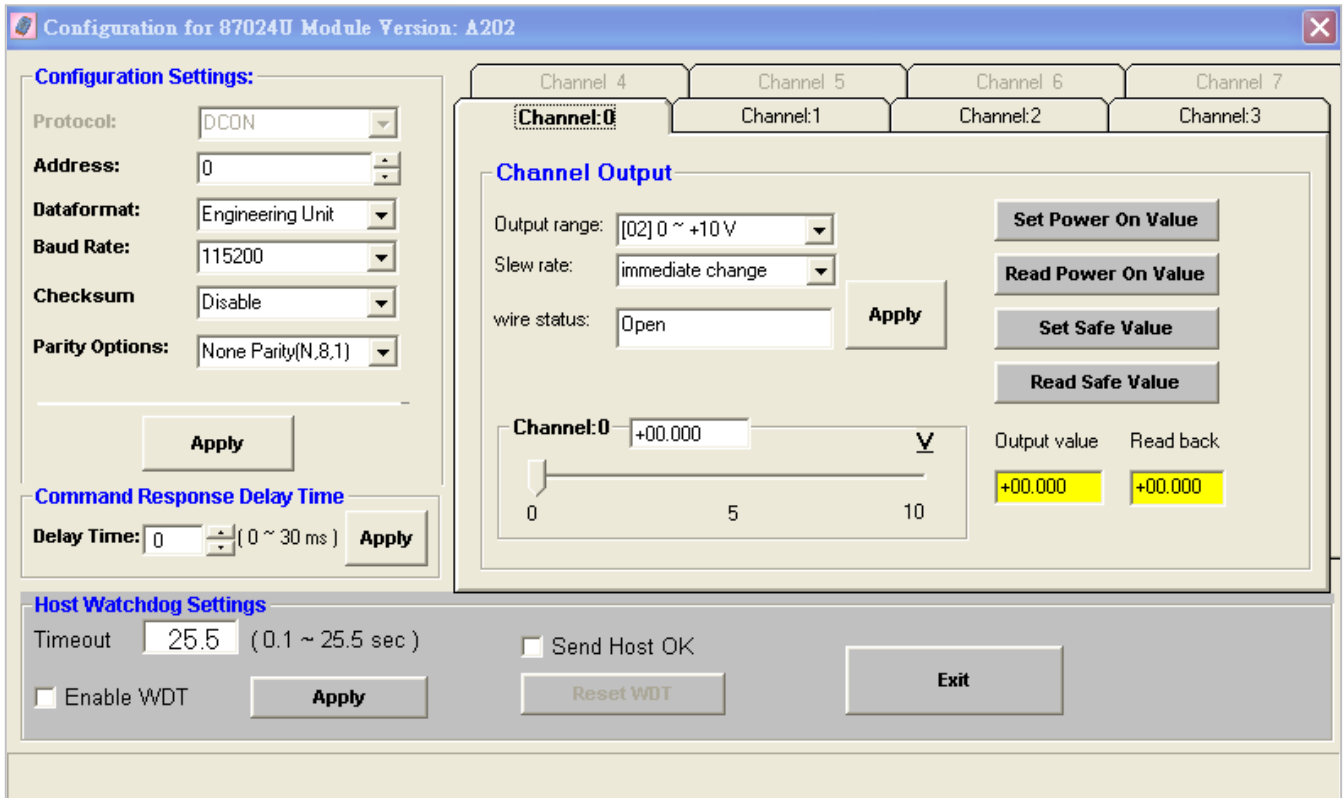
Configuration for 87024U Module Version: A202

Configuration Settings:

Protocol: DCON

Address: 0

Dataformat: Engineering Unit

Baud Rate: 115200

Checksum Disable

Parity Options: None Parity(N,8,1)

Apply

Command Response Delay Time

Delay Time: 0 ( 0 ~ 30 ms ) Apply

Channel 4 Channel 5 Channel 6 Channel 7

Channel:0 Channel:1 Channel:2 Channel:3

Channel Output

Output range: [02] 0 ~ +10 V

Slew rate: immediate change

wire status: Open

Apply

Set Power On Value

Read Power On Value

Set Safe Value

Read Safe Value

Channel:0 +00.000 V

0 5 10

Output value Read back

+00.000 +00.000

Host Watchdog Settings

Timeout 25.5 ( 0.1 ~ 25.5 sec )

Enable WDT Apply

Send Host OK

Reset WDT

Exit